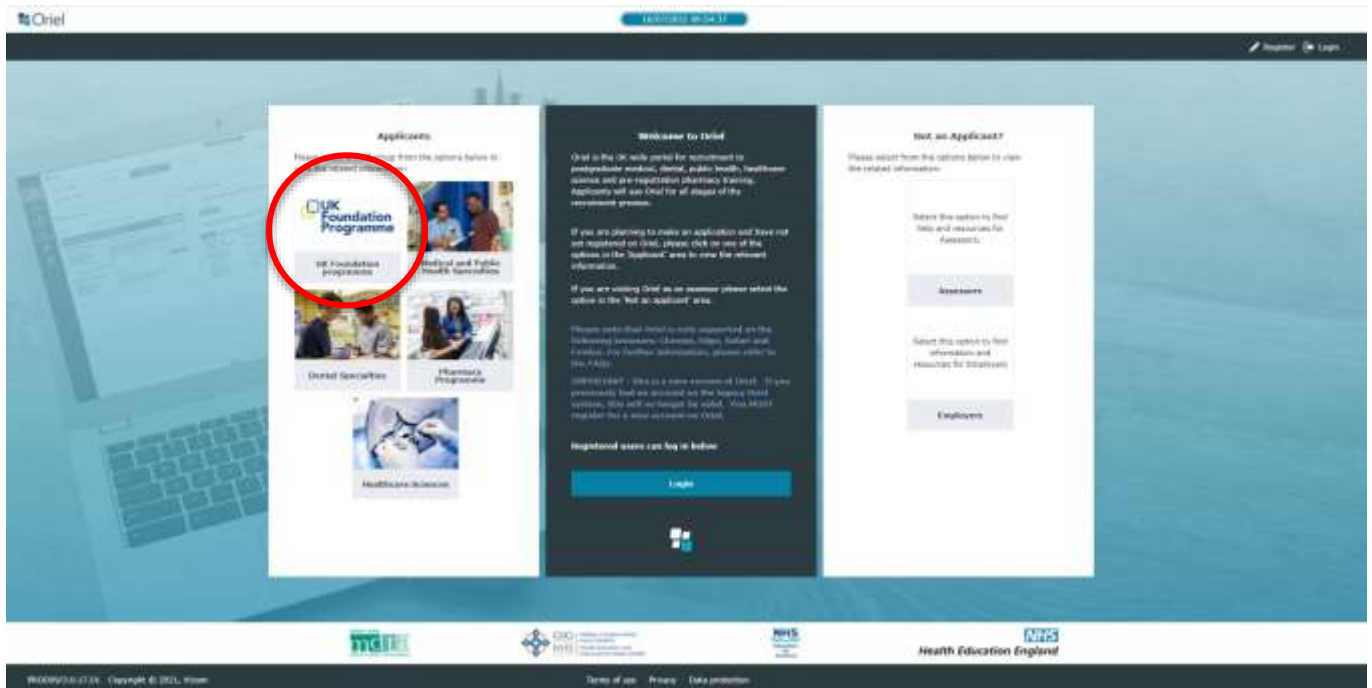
Oriel

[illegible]

Register Login

Applicants

Please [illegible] from the options below to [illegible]

UK Foundation Programme

UK Foundation programme

Medical and Public Health Specialties

Dental Specialties

Pharmacy Programme

Healthcare Sciences

Welcome to Oriel

Oriel is the UK wide portal for recruitment to postgraduate medical, dental, public health, healthcare science and pre-registration pharmacy training. Applicants will use Oriel for all stages of the recruitment process.

If you are planning to make an application and have not yet registered on Oriel, please click on one of the options in the 'Applicant' area to view the relevant information.

If you are visiting Oriel as an assessor please select the option in the 'Not an applicant' area.

Please note that Oriel is only supported on the following browsers: Chrome, Edge, Safari and Firefox. For further information, please refer to the FAQs.

IMPORTANT - this is a new version of Oriel. If you previously had an account on the legacy Oriel system, this will no longer be valid. You MUST register for a new account on Oriel.

Registered users can log in below

Login

Not an Applicant?

Please select from the options below to view the related information.

Select this option to find help and resources for Assessors.

Assessors

Select this option to find information and resources for Employers

Employers

Health Education England

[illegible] Copyright © 2021, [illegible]

Terms of use Privacy Data protection